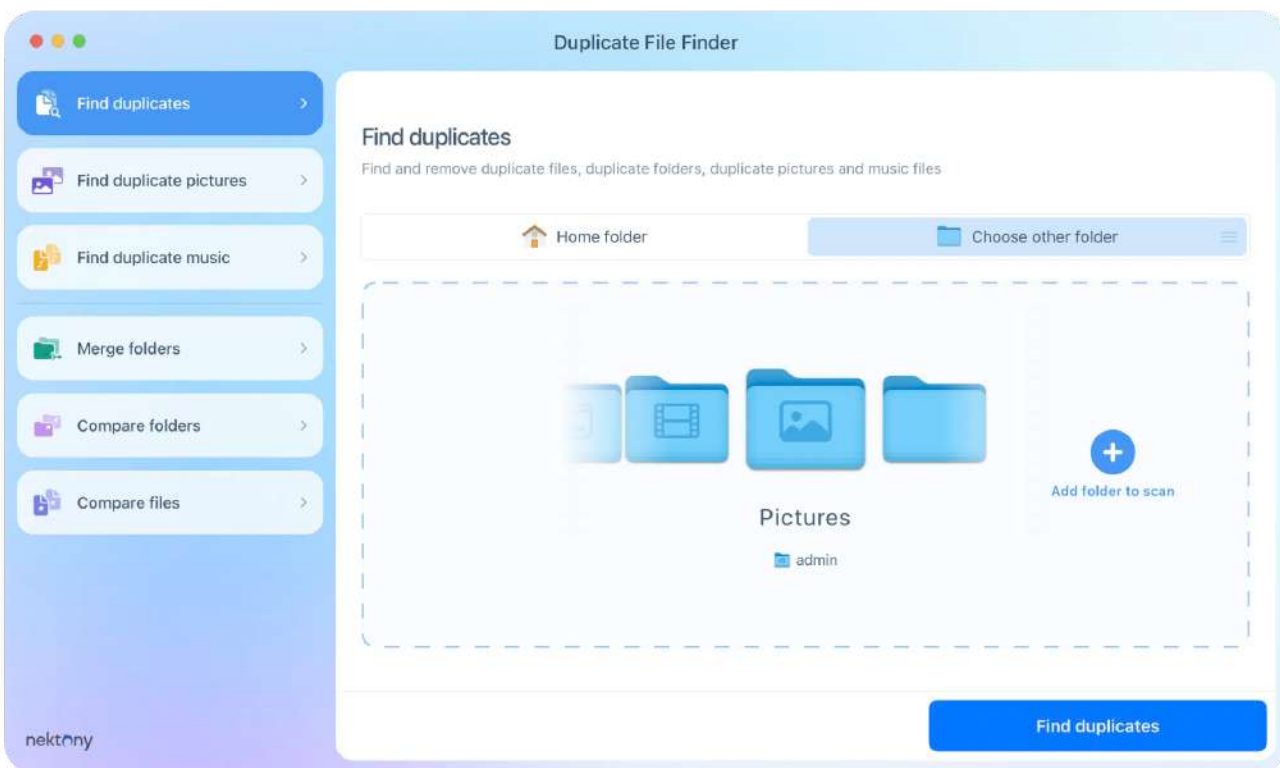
Duplicate File Finder

Find duplicates

Find duplicate pictures

Find duplicate music

Merge folders

Compare folders

Compare files

nektony

Find duplicates

Find and remove duplicate files, duplicate folders, duplicate pictures and music files

Home folder

Choose other folder

Add folder to scan

Pictures

admin

Find duplicates